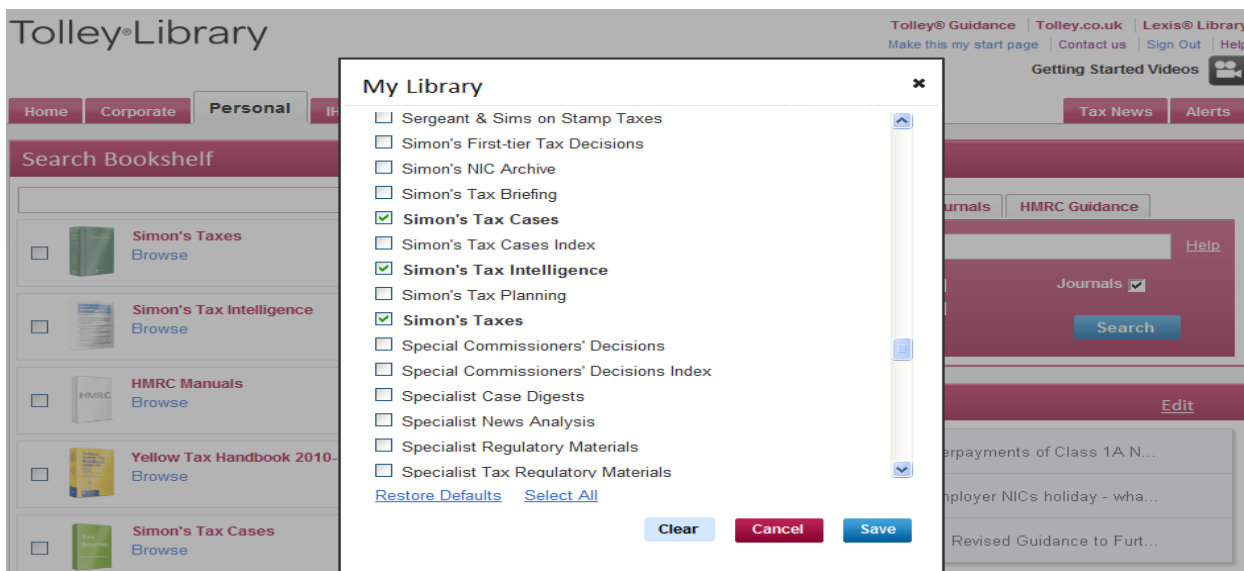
Tolley® Library

Tolley® Guidance | Tolley.co.uk | Lexis® Library
Make this my start page | Contact us | Sign Out | Help

Getting Started Videos

Home | Corporate | Personal | IH

Tax News | Alerts

Search Bookshelf

Simon's Taxes
Browse

Simon's Tax Intelligence
Browse

HMRC Manuals
Browse

Yellow Tax Handbook 2010-
Browse

Simon's Tax Cases
Browse

urnals | HMRC Guidance

Help

Journals

Search

Edit

erpayments of Class 1A N...

nployer NICs holiday - wha...

Revised Guidance to Furt...

My Library

Sergeant & Sims on Stamp Taxes
Simon's First-tier Tax Decisions
Simon's NIC Archive
Simon's Tax Briefing
Simon's Tax Cases
Simon's Tax Cases Index
Simon's Tax Intelligence
Simon's Tax Planning
Simon's Taxes
Special Commissioners' Decisions
Special Commissioners' Decisions Index
Specialist Case Digests
Specialist News Analysis
Specialist Regulatory Materials
Specialist Tax Regulatory Materials

Restore Defaults | Select All

Clear | Cancel | Save